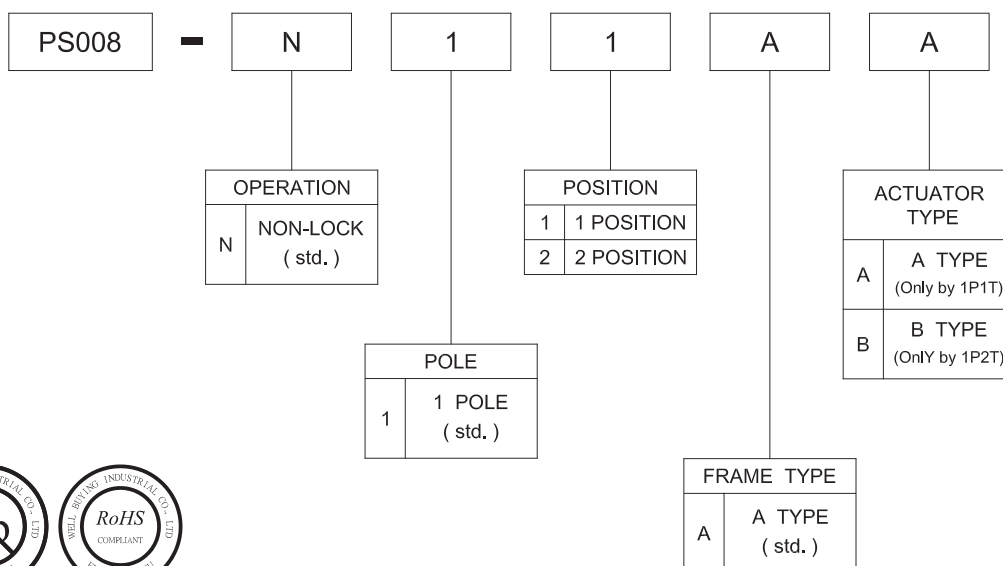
PS008 - N 1 1 A A

| OPERATION | |
|---|---|
| N | NON-LOCK ( std. ) |

| POSITION | |
|---|---|
| 1 | 1 POSITION |
| 2 | 2 POSITION |

| ACTUATOR TYPE | |
|---|---|
| A | A TYPE (Only by 1P1T) |
| B | B TYPE (OnlY by 1P2T) |

| POLE | |
|---|---|
| 1 | 1 POLE ( std. ) |

| FRAME TYPE | |
|---|---|
| A | A TYPE ( std. ) |

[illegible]RIAL CO. LTD

WELL BUYING INDUSTRIAL CO. LTD
RoHS
COMPLIANT